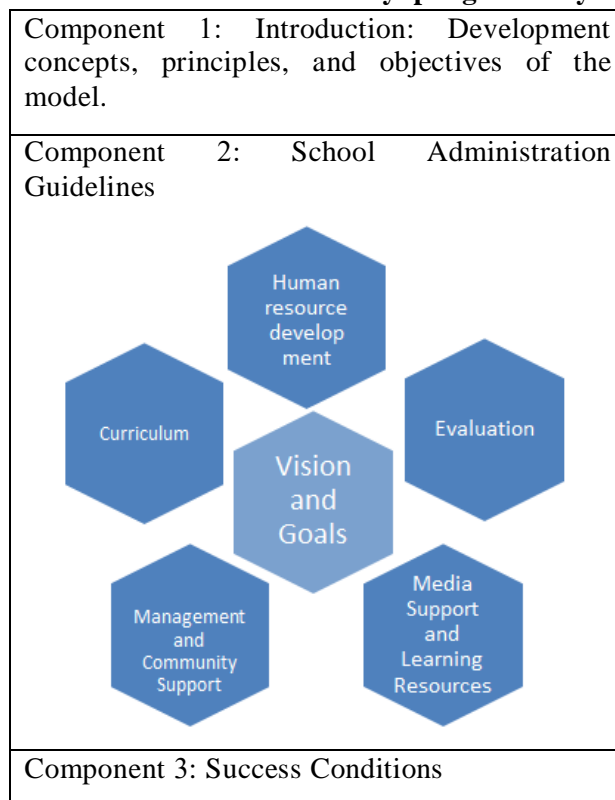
Component 1: Introduction: Development concepts, principles, and objectives of the model.

Component 2: School Administration Guidelines

Human resource development

Curriculum

Evaluation

Vision and Goals

Management and Community Support

Media Support and Learning Resources

Component 3: Success Conditions